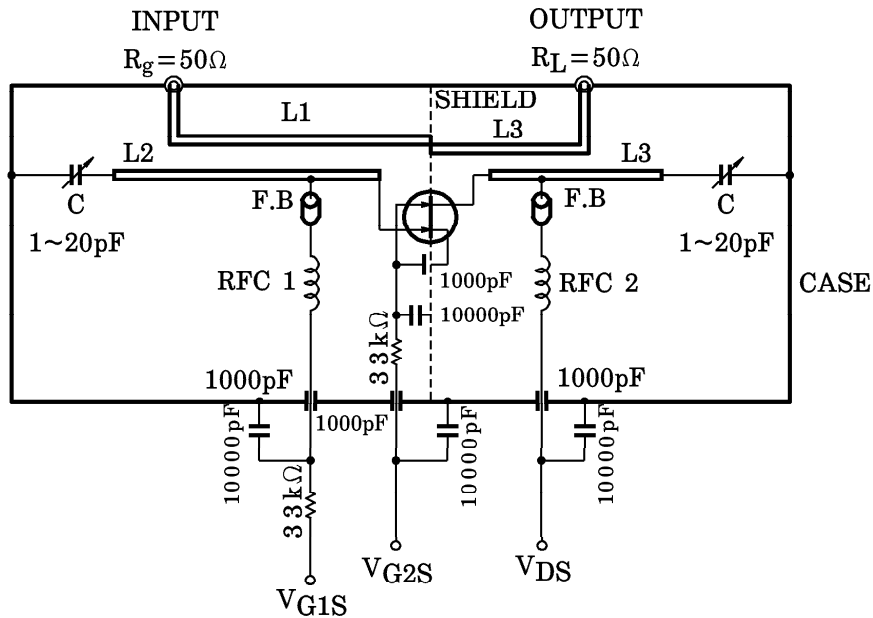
INPUT
$R_g=50\Omega$

OUTPUT
$R_L=50\Omega$

SHIELD
L1
L3
L2
L3
C
1~20pF
F.B
F.B
C
1~20pF
RFC 1
1000pF
10000pF
RFC 2
CASE
33kΩ
1000pF
1000pF
1000pF
10000pF
10000pF
10000pF
33kΩ
$V_{G2S}$
$V_{DS}$
$V_{G1S}$